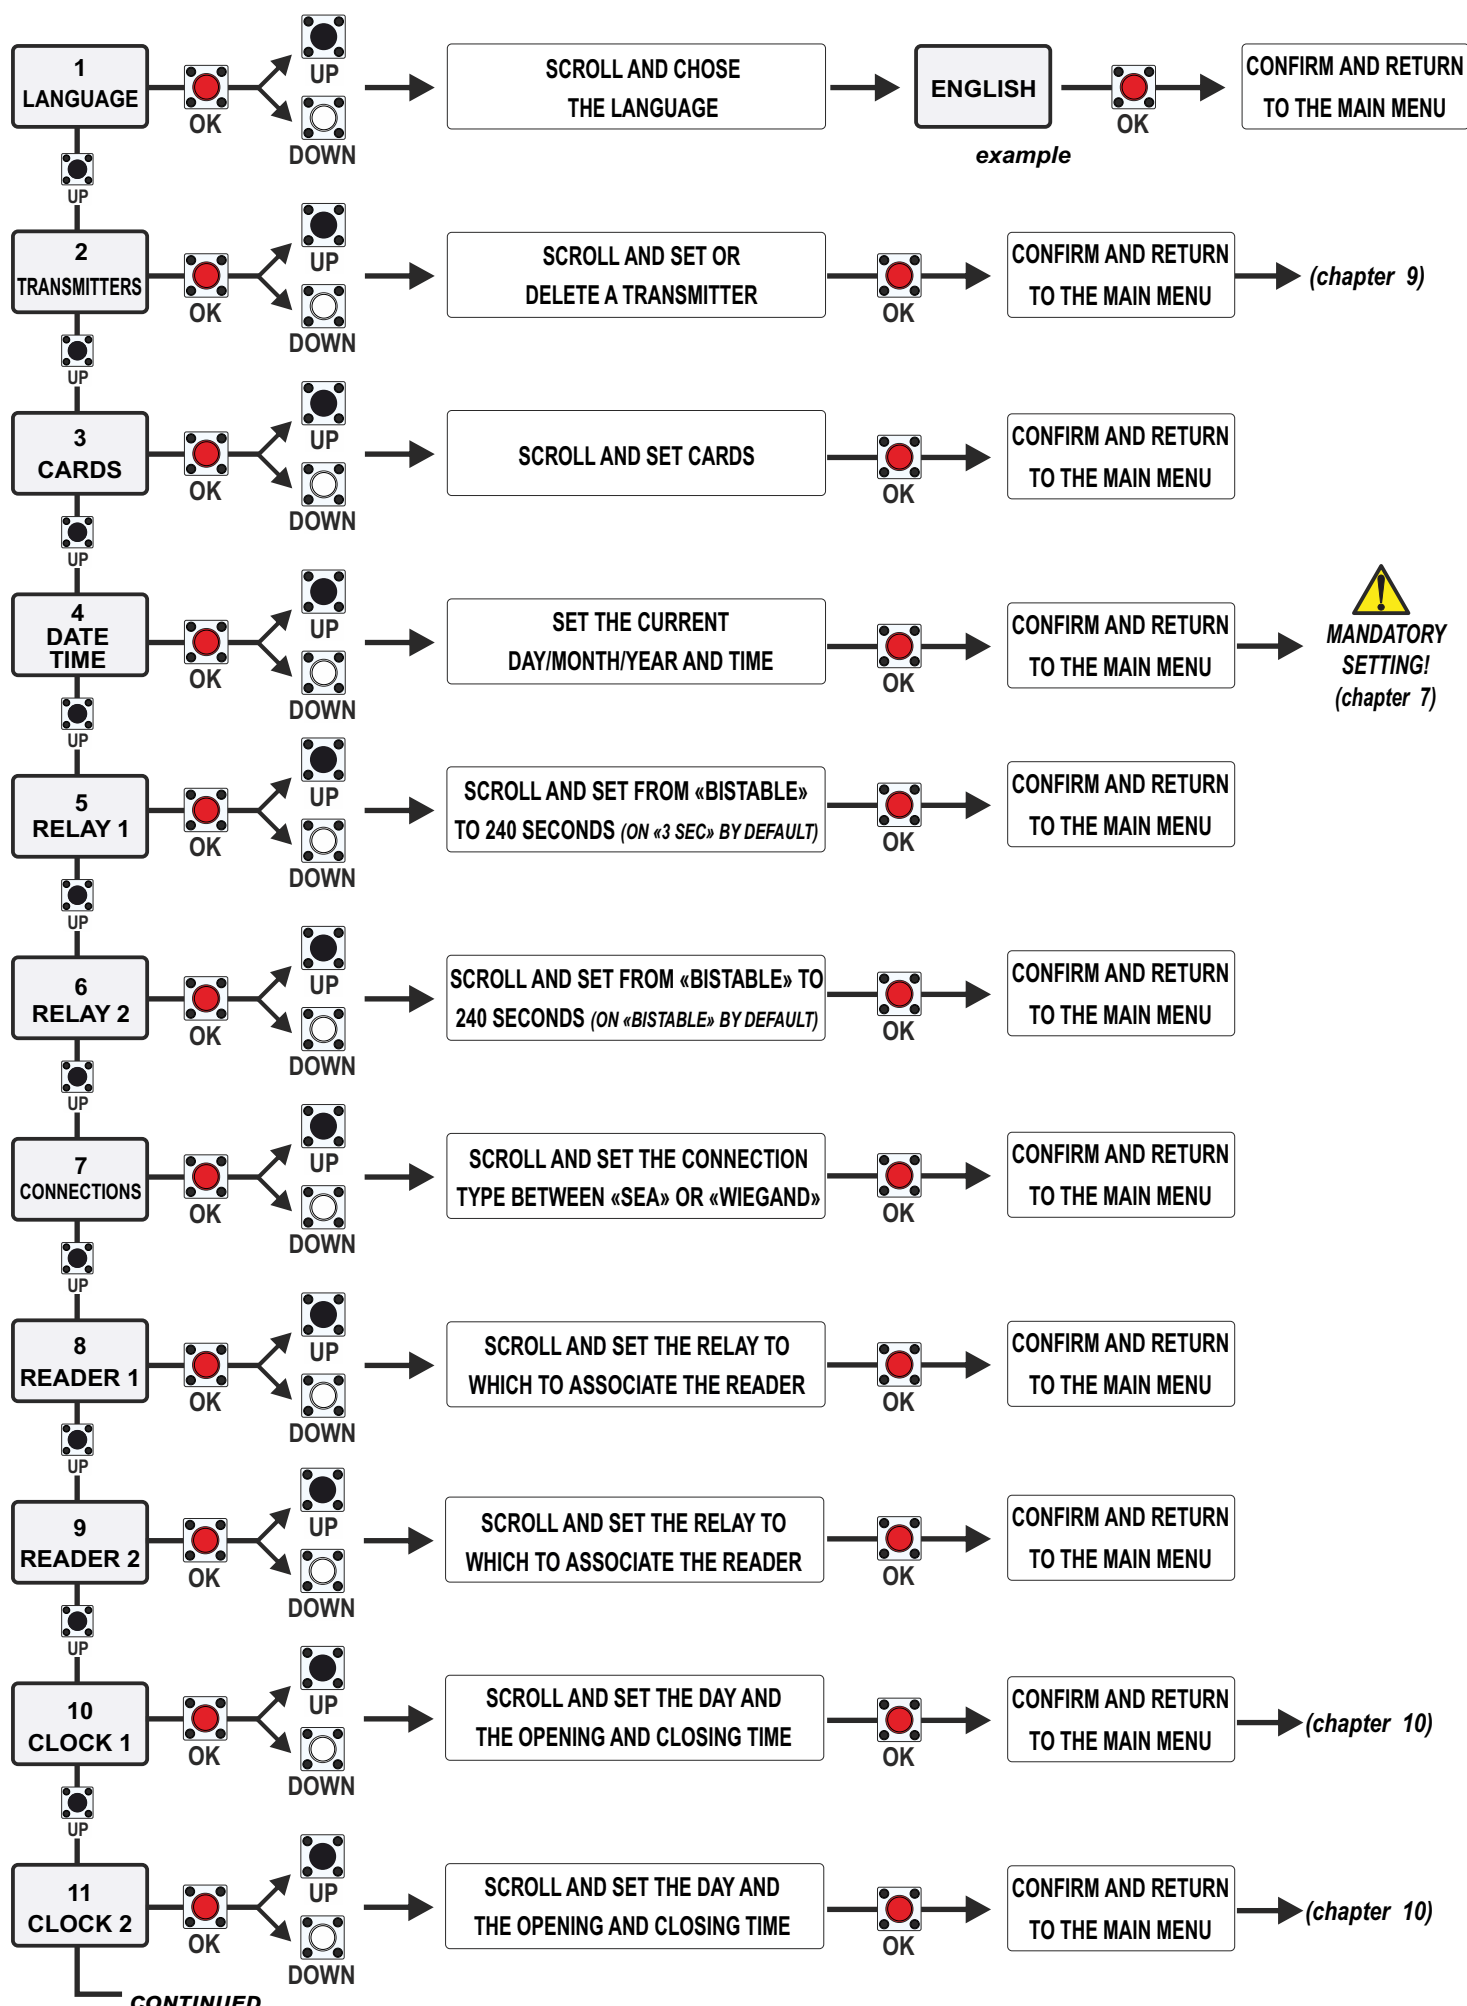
1
LANGUAGE

OK

UP

DOWN

SCROLL AND CHOSE THE LANGUAGE

ENGLISH

example

OK

CONFIRM AND RETURN TO THE MAIN MENU

UP

2
TRANSMITTERS

OK

UP

DOWN

SCROLL AND SET OR DELETE A TRANSMITTER

OK

CONFIRM AND RETURN TO THE MAIN MENU

(chapter 9)

UP

3
CARDS

OK

UP

DOWN

SCROLL AND SET CARDS

OK

CONFIRM AND RETURN TO THE MAIN MENU

UP

4
DATE
TIME

OK

UP

DOWN

SET THE CURRENT DAY/MONTH/YEAR AND TIME

OK

CONFIRM AND RETURN TO THE MAIN MENU

MANDATORY SETTING!
(chapter 7)

UP

5
RELAY 1

OK

UP

DOWN

SCROLL AND SET FROM «BISTABLE» TO 240 SECONDS (ON «3 SEC» BY DEFAULT)

OK

CONFIRM AND RETURN TO THE MAIN MENU

UP

6
RELAY 2

OK

UP

DOWN

SCROLL AND SET FROM «BISTABLE» TO 240 SECONDS (ON «BISTABLE» BY DEFAULT)

OK

CONFIRM AND RETURN TO THE MAIN MENU

UP

7
CONNECTIONS

OK

UP

DOWN

SCROLL AND SET THE CONNECTION TYPE BETWEEN «SEA» OR «WIEGAND»

OK

CONFIRM AND RETURN TO THE MAIN MENU

UP

8
READER 1

OK

UP

DOWN

SCROLL AND SET THE RELAY TO WHICH TO ASSOCIATE THE READER

OK

CONFIRM AND RETURN TO THE MAIN MENU

UP

9
READER 2

OK

UP

DOWN

SCROLL AND SET THE RELAY TO WHICH TO ASSOCIATE THE READER

OK

CONFIRM AND RETURN TO THE MAIN MENU

UP

10
CLOCK 1

OK

UP

DOWN

SCROLL AND SET THE DAY AND THE OPENING AND CLOSING TIME

OK

CONFIRM AND RETURN TO THE MAIN MENU

(chapter 10)

UP

11
CLOCK 2

OK

UP

DOWN

SCROLL AND SET THE DAY AND THE OPENING AND CLOSING TIME

OK

CONFIRM AND RETURN TO THE MAIN MENU

(chapter 10)

CONTINUED